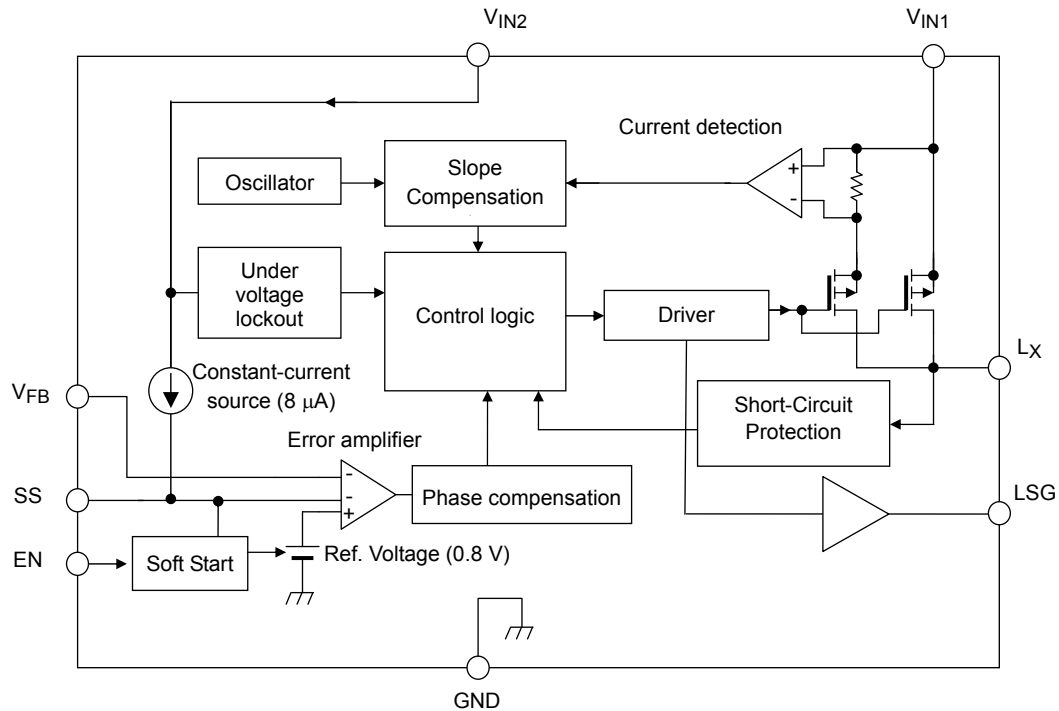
$V_{IN2}$

$V_{IN1}$

Current detection

Oscillator

Slope Compensation

+

-

Under voltage lockout

Control logic

Driver

$L_X$

$V_{FB}$

Constant-current source (8 μA)

Short-Circuit Protection

Error amplifier

-

-

+

SS

Phase compensation

LSG

EN

Soft Start

Ref. Voltage (0.8 V)

GND